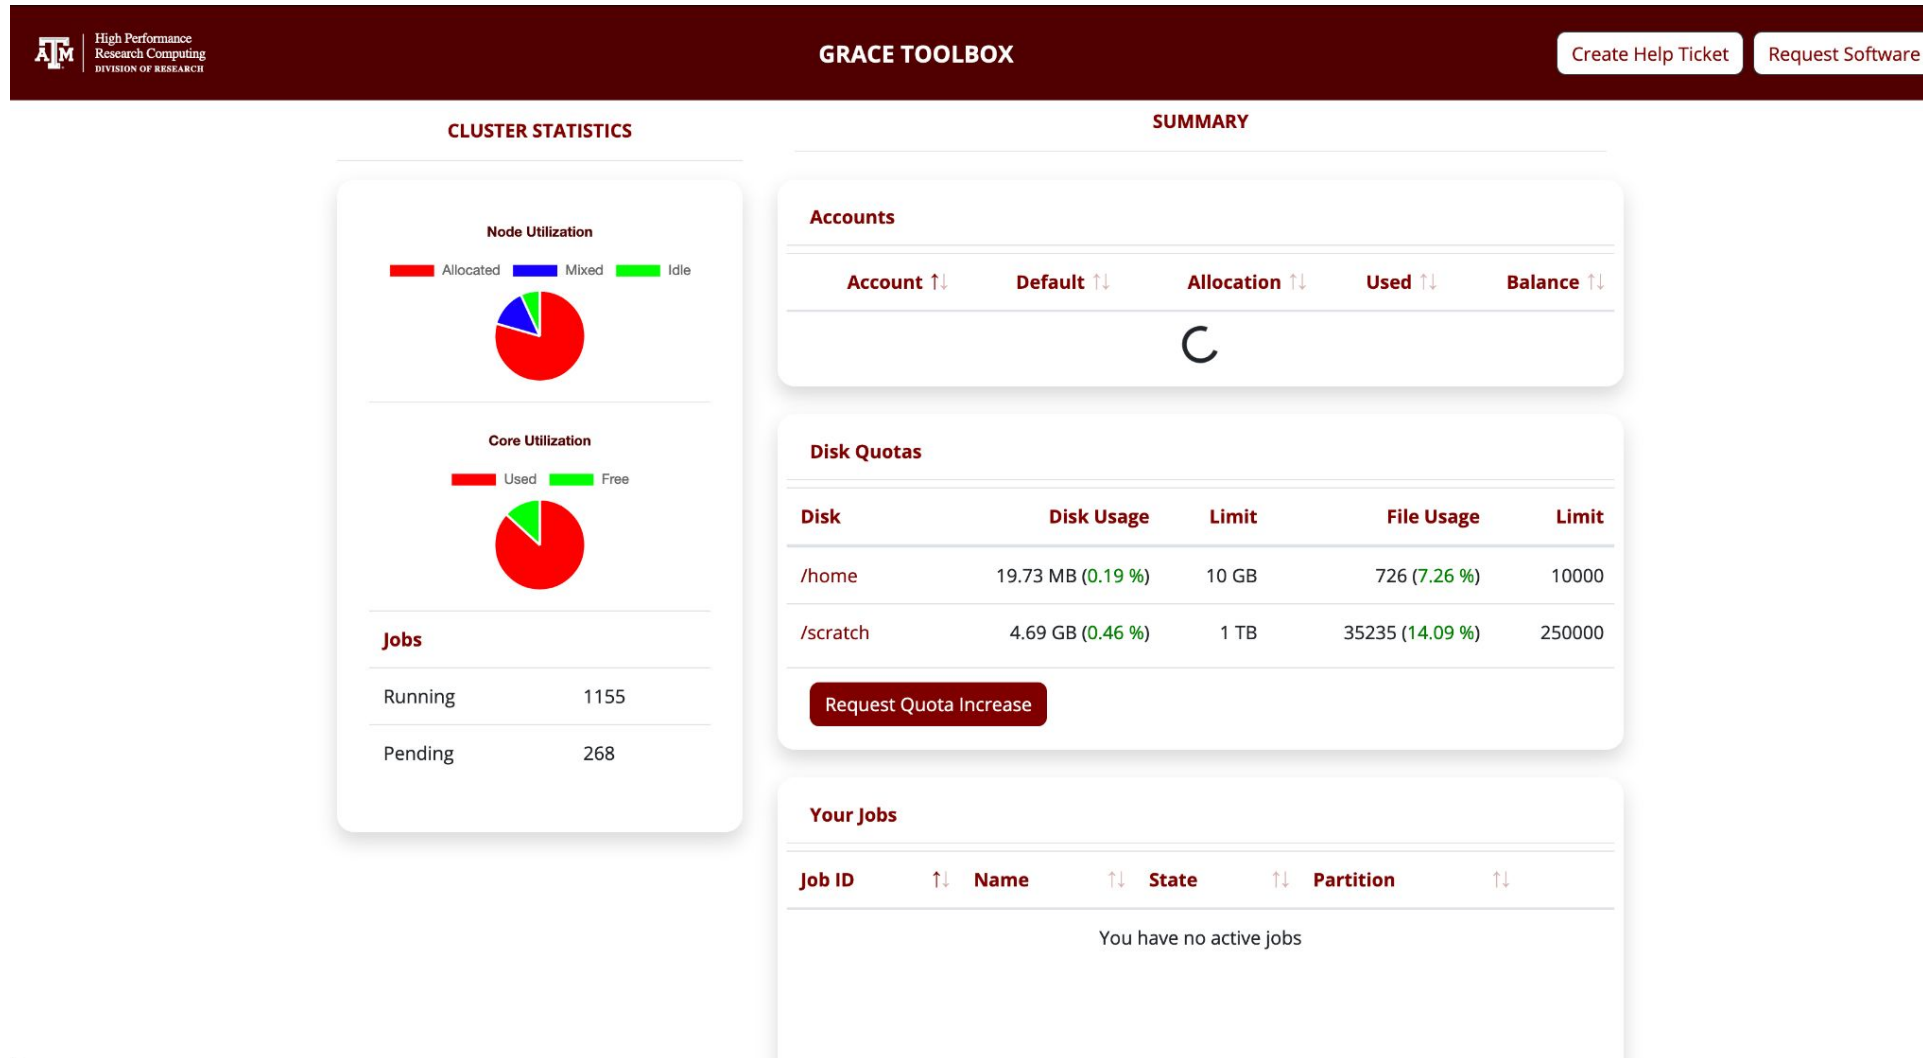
ATM High Performance Research Computing DIVISION OF RESEARCH

GRACE TOOLBOX

Create Help Ticket | Request Software

CLUSTER STATISTICS

Node Utilization

Allocated Mixed Idle

Core Utilization

Used Free

Jobs

| | |
|---|---|
| Running | 1155 |
| Pending | 268 |

SUMMARY

Accounts

| Account ↑↓ | Default ↑↓ | Allocation ↑↓ | Used ↑↓ | Balance ↑↓ |
|---|---|---|---|---|

Disk Quotas

| Disk | Disk Usage | Limit | File Usage | Limit |
|---|---|---|---|---|
| /home | 19.73 MB (0.19 %) | 10 GB | 726 (7.26 %) | 10000 |
| /scratch | 4.69 GB (0.46 %) | 1 TB | 35235 (14.09 %) | 250000 |

Request Quota Increase

Your Jobs

| Job ID ↑↓ | Name ↑↓ | State ↑↓ | Partition ↑↓ |
|---|---|---|---|

You have no active jobs